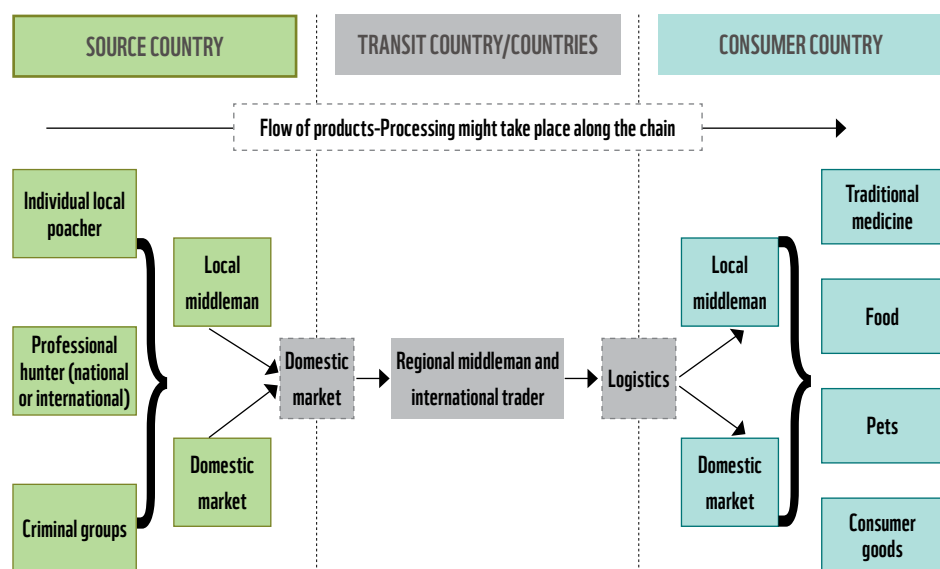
SOURCE COUNTRY

TRANSIT COUNTRY/COUNTRIES

CONSUMER COUNTRY

Flow of products-Processing might take place along the chain

Individual local poacher

Professional hunter (national or international)

Criminal groups

Local middleman

Domestic market

Domestic market

Regional middleman and international trader

Logistics

Local middleman

Domestic market

Traditional medicine

Food

Pets

Consumer goods